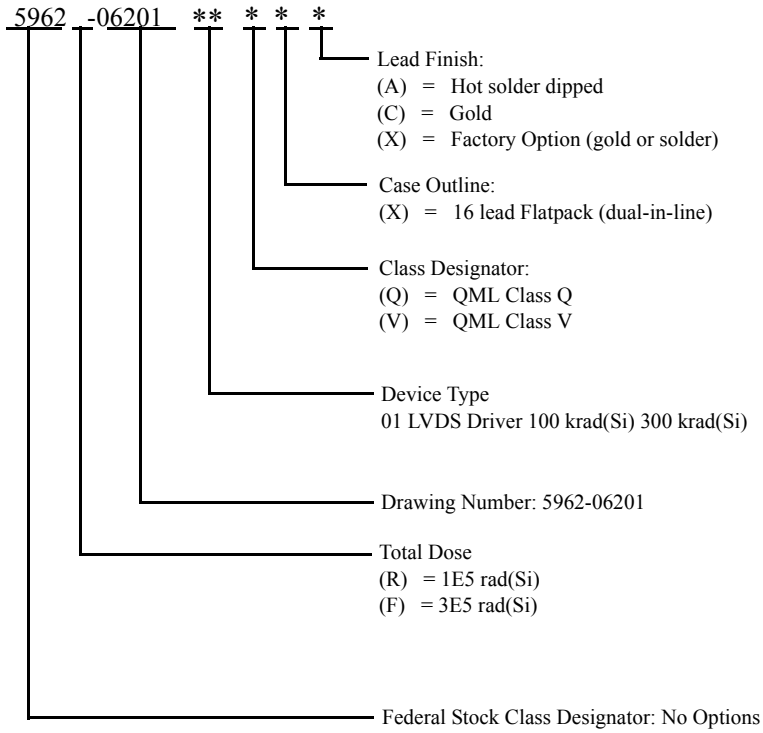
5962 - 06201 ** * * *

Lead Finish:
(A) = Hot solder dipped
(C) = Gold
(X) = Factory Option (gold or solder)

Case Outline:
(X) = 16 lead Flatpack (dual-in-line)

Class Designator:
(Q) = QML Class Q
(V) = QML Class V

Device Type
01 LVDS Driver 100 krad(Si) 300 krad(Si)

Drawing Number: 5962-06201

Total Dose
(R) = 1E5 rad(Si)
(F) = 3E5 rad(Si)

Federal Stock Class Designator: No Options